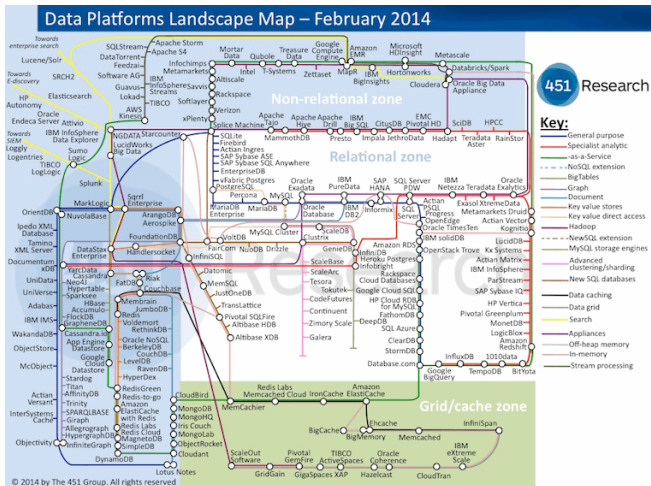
Data Platforms Landscape Map – February 2014

Towards enterprise search
Lucene/Solr
SRCH2
Towards E-discovery
Elasticsearch
HP Autonomy
Oracle Endeca Server
IBM InfoSphere Data Explorer
Towards SIEM
Sumo Logic
Loggly
TIBCO LogLogic
Splunk

SQLStream
Apache Storm
DataTorrent
Feedzai
Software AG
Guavus
Lokad
AWS Kinesis
Infochimps
Metamarkets
IBM
Altiscale
Savvis
Rackspace
Softlayer
Verizon
xPlenty
Splice Machine
Mortar Data
Qubole
Intel
Treasure Data
T-Systems
Google Compute Engine
Zettaset
Amazon EMR
MapR
IBM BigInsights
Microsoft HDInsight
Hortonworks
Metascale
Databricks/Spark
Cloudera
Oracle Big Data Appliance

451 Research

Non-relational zone
Apache Hive
Apache Drill
IBM Big SQL
Apache Tajo
MammothDB
Presto
Impala
CitusDB
JethroData
EMC Pivotal HD
Hadapt
SciDB
HPCC
Teradata Aster
RainStor

Relational zone
NGDATA
Starcounter
LucidWorks Big Data
SQLite
Firebird
Actian Ingres
SAP Sybase ASE
SAP Sybase SQL Anywhere
EnterpriseDB
xFabric Postgres
PostgreSQL
Percona
MySQL
Oracle Exadata
IBM PureData
SAP HANA
SQL Server PDW
IBM Netezza
Teradata
Oracle Exalytics
MariaDB Enterprise
MariaDB
Oracle Database
IBM DB2
Informix
SQL Server
Actian PSQL
Progress OpenEdge
Oracle TimesTen
IBM solidDB
Exasol XtremeData
Metamarkets Druid
Actian Vector
Kognitio
LucidDB
Infobright
Kx Systems
Actian Matrix
IBM InfoSphere
ParStream
SAP Sybase IQ
HP Vertica
Pivotal Greenplum
MonetDB
LogicBlox
Amazon Redshift
1010data
BitYota
InfluxDB
Google BigQuery
TempoDB

Key:
General purpose
Specialist analytic
-as-a-Service
BigTables
Graph
Document
Key value stores
Key value direct access
Hadoop
NewSQL extension
MySQL storage engines
Advanced clustering/sharding
New SQL databases
Data caching
Data grid
Search
Appliances
Off-heap memory
In-memory
Stream processing

OrientDB
MarkLogic
NuvolaBase
Ipedo XML Database
Tamino XML Server
Documentum xDB
UniData
UniVerse
Adabas
IBM IMS
WakandaDB
ObjectStore
McObject
Actian Versant
InterSystems Caché
Objectivity
Sqrrl Enterprise
ArangoDB
Aerospike
FoundationDB
DataStax Enterprise
Handlersocket
YarcData
Cassandra
Neo4J
Hypertable
Sparksee
HBase
Accumulo
FlockDB
GrapheneDB
Cassandra.io
App Engine Datastore
Google Cloud Datastore
Stardog
Titan
AffinityDB
Trinity
SPARQLBASE
Graph
Allegrograph
HypergraphDB
InfiniteGraph
DynamoDB
VoltDB
FairCom
NuoDB
Drizzle
MySQL Cluster
ScaleDB
Clustrix
InfiniSQL
GenieDB
Datomic
MemSQL
JustOneDB
TransLattice
Pivotal SQLFire
Altibase HDB
Altibase XDB
ScaleBase
ScaleArc
Tesora
Tokutek
CodeFutures
Continuent
Zimory Scale
Galera
Amazon RDS
Infini DB
Heroku Postgres
Rackspace Cloud Databases
Google Cloud SQL
HP Cloud RDB for MySQL
FathomDB
DeepDB
SQL Azure
ClearDB
StormDB
Database.com
OpenStack Trove
Riak
FatDB
Couchbase
Membrain
JumboDB
Redis
Voldemort
RethinkDB
Oracle NoSQL
BerkeleyDB
CouchDB
LevelDB
RavenDB
HyperDex
RedisGreen
Redis-to-go
Amazon ElastiCache with Redis
Redis Labs
Redis Cloud
MagnetoDB
SimpleDB
Cloudant
Lotus Notes
MongoDB
MongoHQ
Iris Couch
MongoLab
ObjectRocket
CloudBird
MemCachier
Redis Labs Memcached Cloud
IronCache
Amazon ElastiCache

Grid/cache zone
BigCache
BigMemory
Ehcache
Memcached
InfiniSpan
IBM eXtreme Scale
ScaleOut Software
GridGain
Pivotal GemFire
GigaSpaces XAP
TIBCO ActiveSpaces
Hazelcast
Oracle Coherence
CloudTran

© 2014 by The 451 Group. All rights reserved